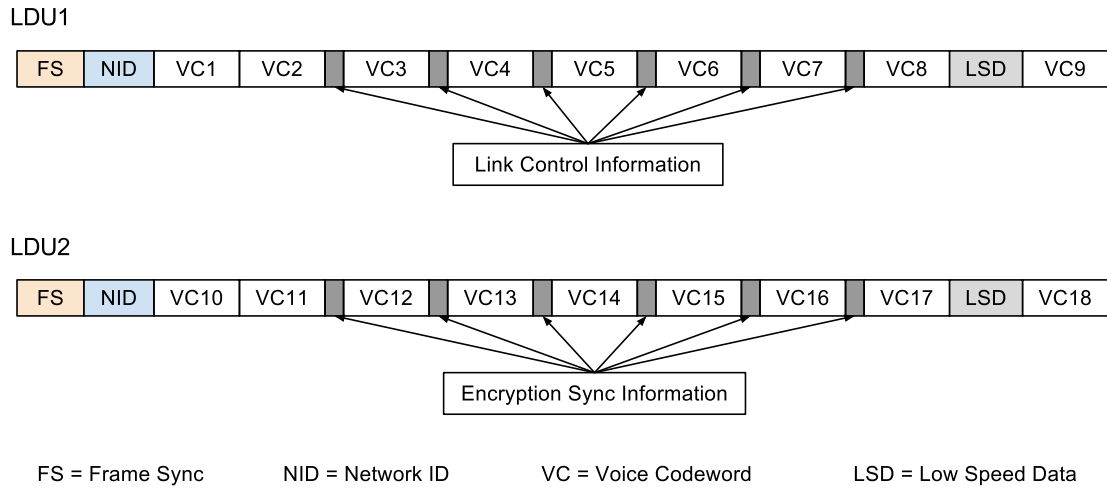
LDU1

| FS | NID | VC1 | VC2 | | VC3 | | VC4 | | VC5 | | VC6 | | VC7 | | VC8 | LSD | VC9 |
|---|---|---|---|---|---|---|---|---|---|---|---|---|---|---|---|---|---|

Link Control Information

LDU2

| FS | NID | VC10 | VC11 | | VC12 | | VC13 | | VC14 | | VC15 | | VC16 | | VC17 | LSD | VC18 |
|---|---|---|---|---|---|---|---|---|---|---|---|---|---|---|---|---|---|

Encryption Sync Information

FS = Frame Sync NID = Network ID VC = Voice Codeword LSD = Low Speed Data